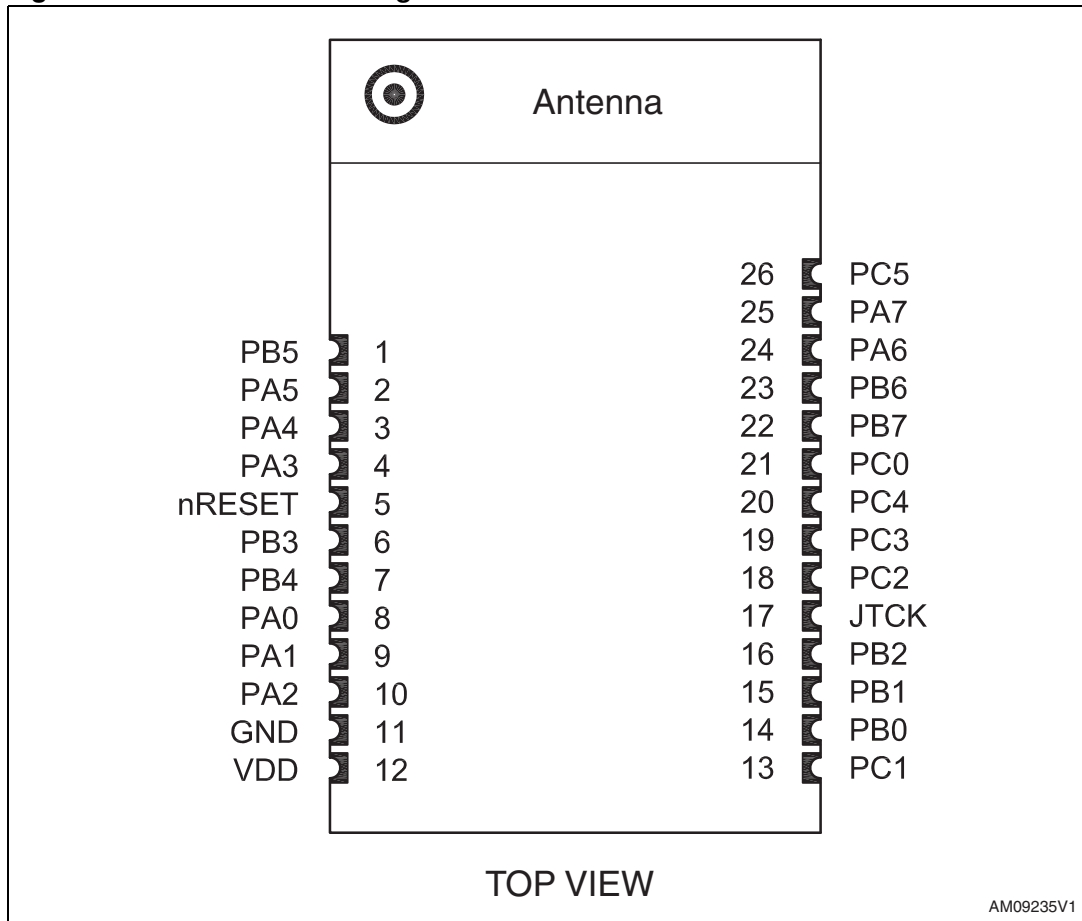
Antenna

PB5 1
PA5 2
PA4 3
PA3 4
nRESET 5
PB3 6
PB4 7
PA0 8
PA1 9
PA2 10
GND 11
VDD 12

26 PC5
25 PA7
24 PA6
23 PB6
22 PB7
21 PC0
20 PC4
19 PC3
18 PC2
17 JTCK
16 PB2
15 PB1
14 PB0
13 PC1

TOP VIEW

AM09235V1